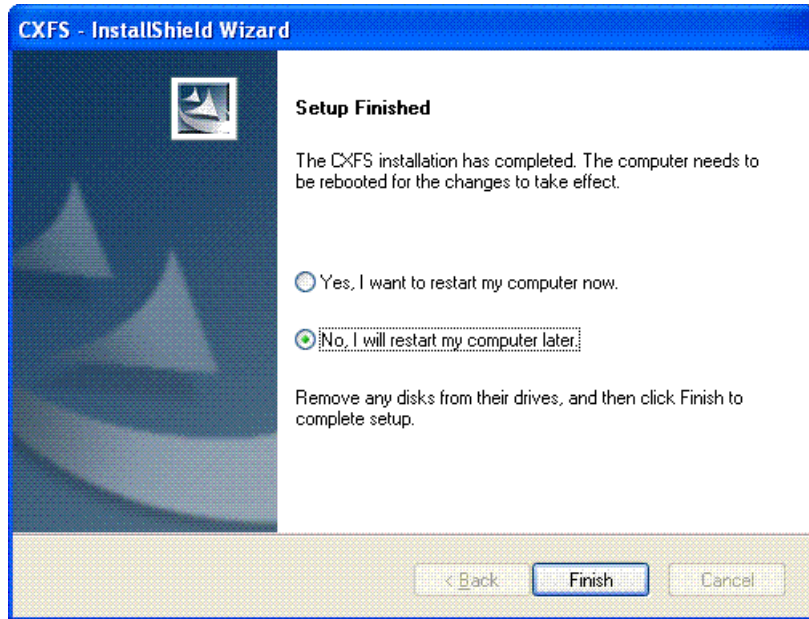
CXFS - InstallShield Wizard

Setup Finished

The CXFS installation has completed. The computer needs to be rebooted for the changes to take effect.

Yes, I want to restart my computer now.

No, I will restart my computer later.

Remove any disks from their drives, and then click Finish to complete setup.

< Back
Finish
Cancel